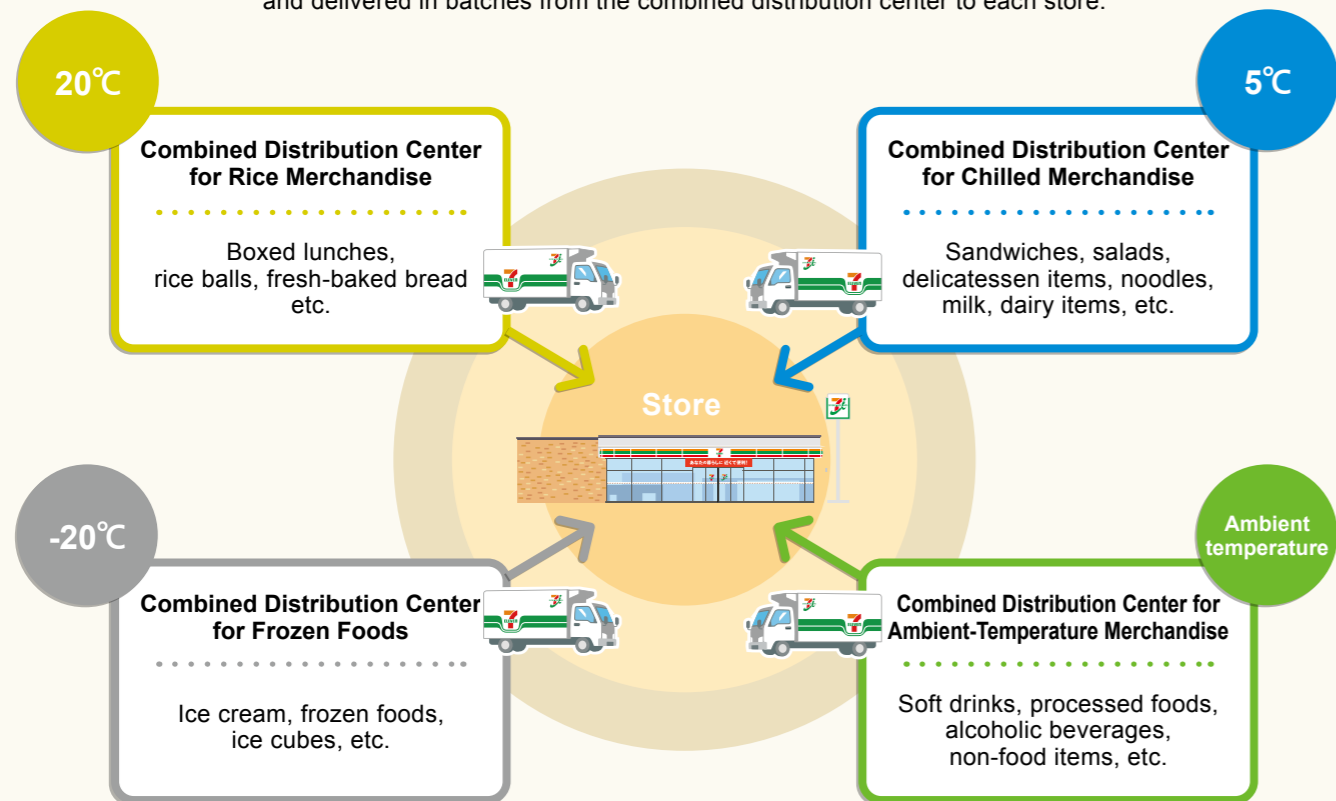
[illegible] and delivered in batches from the combined distribution center to each store.

20℃

Combined Distribution Center for Rice Merchandise

Boxed lunches, rice balls, fresh-baked bread etc.

5℃

Combined Distribution Center for Chilled Merchandise

Sandwiches, salads, delicatessen items, noodles, milk, dairy items, etc.

Store

-20℃

Combined Distribution Center for Frozen Foods

Ice cream, frozen foods, ice cubes, etc.

Ambient temperature

Combined Distribution Center for Ambient-Temperature Merchandise

Soft drinks, processed foods, alcoholic beverages, non-food items, etc.